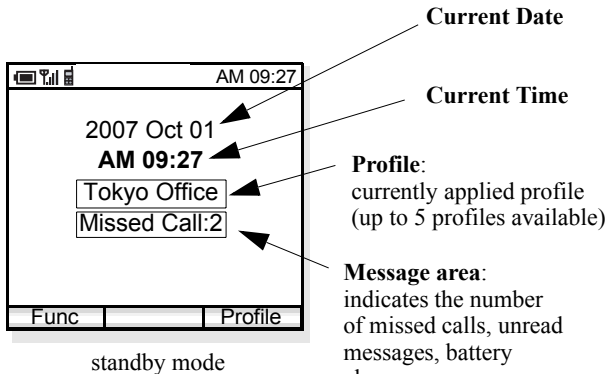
Current Date

Current Time

AM 09:27

2007 Oct 01

AM 09:27

Tokyo Office

Missed Call:2

Profile: currently applied profile (up to 5 profiles available)

Message area: indicates the number of missed calls, unread messages, battery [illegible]

Func

Profile

standby mode